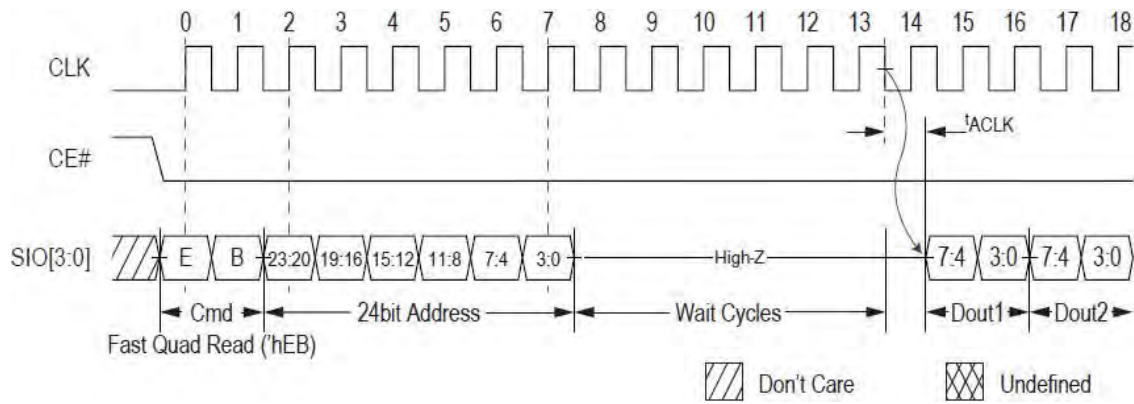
0 1 2 3 4 5 6 7 8 9 10 11 12 13 14 15 16 17 18

CLK

$t_{ACLK}$

CE#

SIO[3:0]

E B 23:20 19:16 15:12 11:8 7:4 3:0 High-Z 7:4 3:0 7:4 3:0

Cmd

24bit Address

Wait Cycles

Dout1

Dout2

Fast Quad Read ('hEB)

Don't Care

Undefined